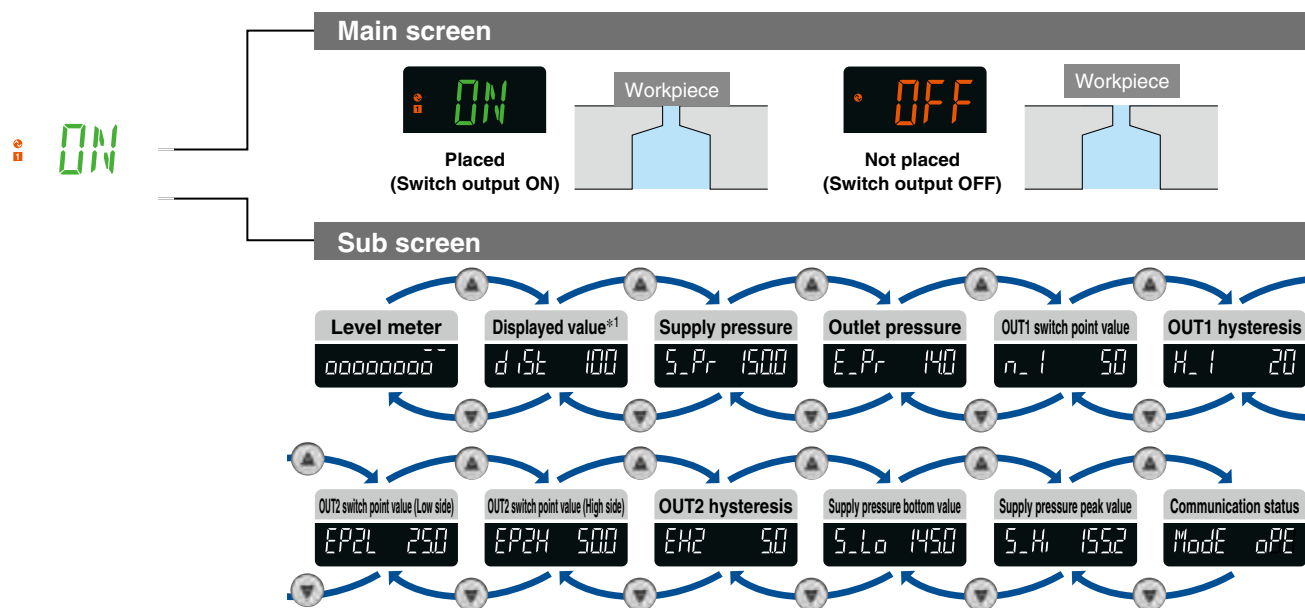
ON

Main screen

ON

Workpiece

Placed
(Switch output ON)

OFF

Workpiece

Not placed
(Switch output OFF)

Sub screen

Level meter
oooooooo

Displayed value*1
dISt 100

Supply pressure
S_Pr 150.0

Outlet pressure
E_Pr 140

OUT1 switch point value
n_1 50

OUT1 hysteresis
H_1 20

OUT2 switch point value (Low side)
EP2L 25.0

OUT2 switch point value (High side)
EP2H 50.0

OUT2 hysteresis
EH2 5.0

Supply pressure bottom value
S_Lo 145.0

Supply pressure peak value
S_Hi 155.2

Communication status
ModE oPE